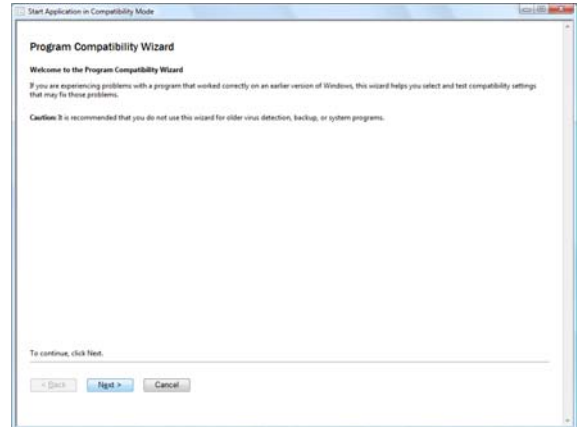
Start Application in Compatibility Mode

Program Compatibility Wizard

Welcome to the Program Compatibility Wizard

If you are experiencing problems with a program that worked correctly on an earlier version of Windows, this wizard helps you select and test compatibility settings that may fix those problems.

Caution: It is recommended that you do not use this wizard for older virus detection, backup, or system programs.

To continue, click Next.

< Back Next > Cancel